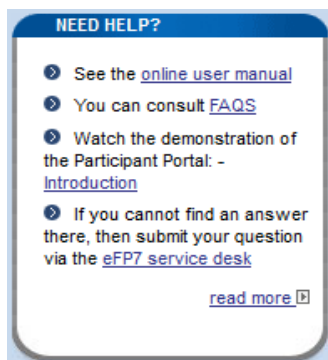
NEED HELP?

See the online user manual

You can consult FAQS

Watch the demonstration of the Participant Portal: - Introduction

If you cannot find an answer there, then submit your question via the eFP7 service desk

read more